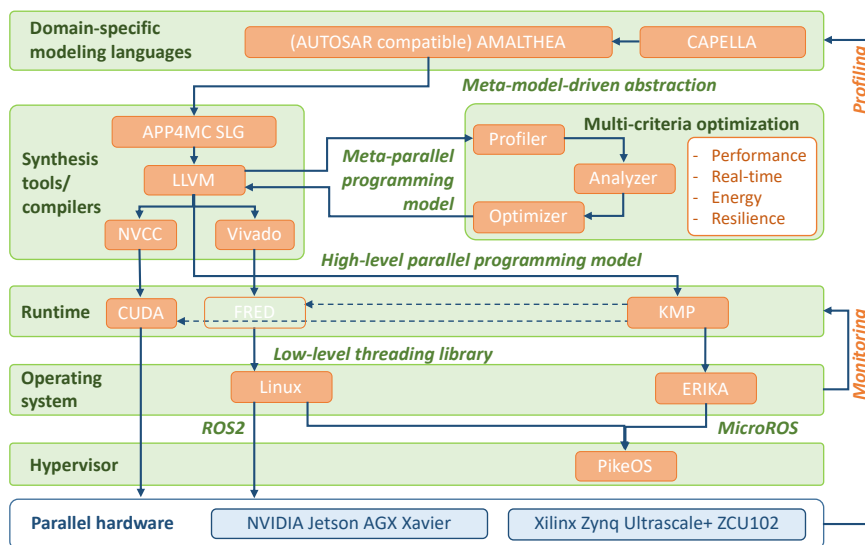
Domain-specific modeling languages

(AUTOSAR compatible) AMALTHEA

CAPELLA

Profiling

Meta-model-driven abstraction

Synthesis tools/ compilers

APP4MC SLG

LLVM

NVCC

Vivado

Meta-parallel programming model

Multi-criteria optimization

Profiler

Analyzer

Optimizer

- Performance
- Real-time
- Energy
- Resilience

High-level parallel programming model

Runtime

CUDA

FRED

KMP

Monitoring

Low-level threading library

Operating system

Linux

ERIKA

ROS2

MicroROS

Hypervisor

PikeOS

Parallel hardware

NVIDIA Jetson AGX Xavier

Xilinx Zynq Ultrascale+ ZCU102